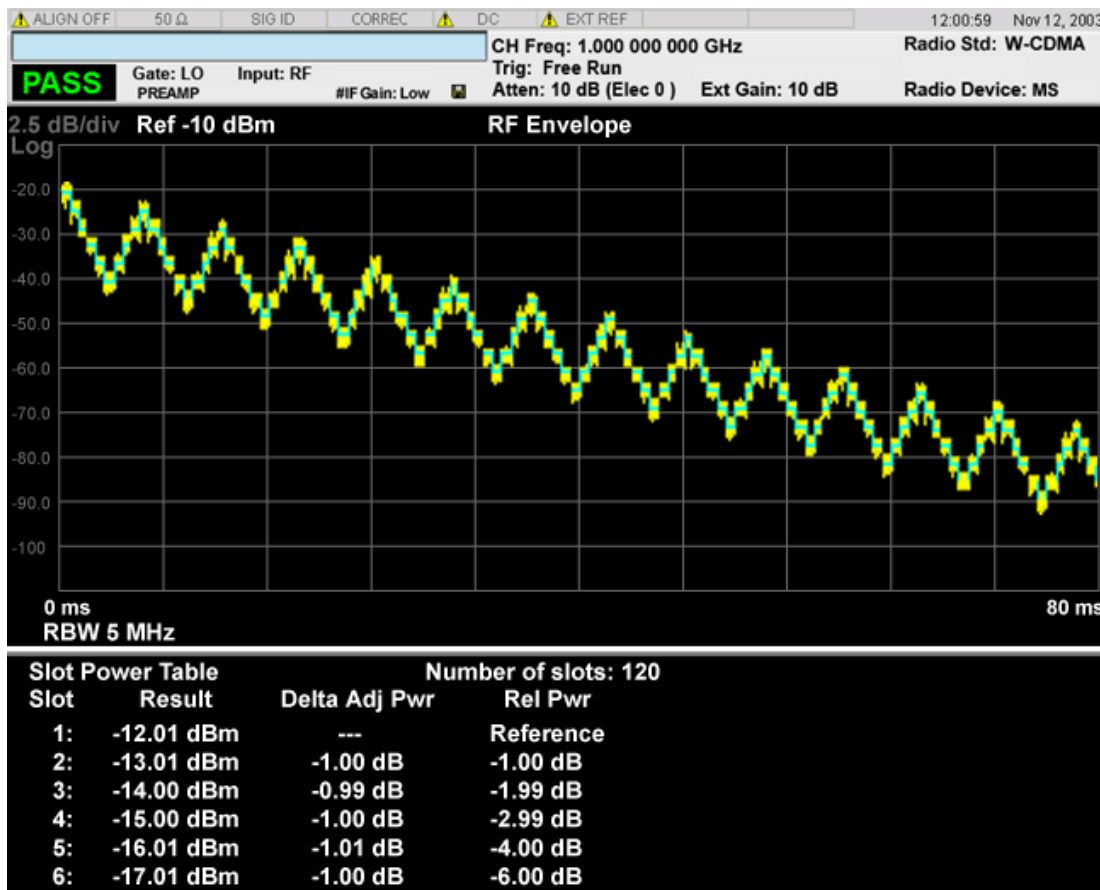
ALIGN OFF | 50 Ω | SIG ID | CORREC | DC | EXT REF | 12:00:59 Nov 12, 2003

CH Freq: 1.000 000 000 GHz
Trig: Free Run
Atten: 10 dB (Elec 0) Ext Gain: 10 dB

Radio Std: W-CDMA
Radio Device: MS

PASS Gate: LO PREAMP Input: RF #IF Gain: Low

2.5 dB/div Ref -10 dBm RF Envelope
Log

-20.0
-30.0
-40.0
-50.0
-60.0
-70.0
-80.0
-90.0
-100

0 ms
RBW 5 MHz
80 ms

Slot Power Table Number of slots: 120

| Slot | Result | Delta Adj Pwr | Rel Pwr |
|---|---|---|---|
| 1: | -12.01 dBm | --- | Reference |
| 2: | -13.01 dBm | -1.00 dB | -1.00 dB |
| 3: | -14.00 dBm | -0.99 dB | -1.99 dB |
| 4: | -15.00 dBm | -1.00 dB | -2.99 dB |
| 5: | -16.01 dBm | -1.01 dB | -4.00 dB |
| 6: | -17.01 dBm | -1.00 dB | -6.00 dB |